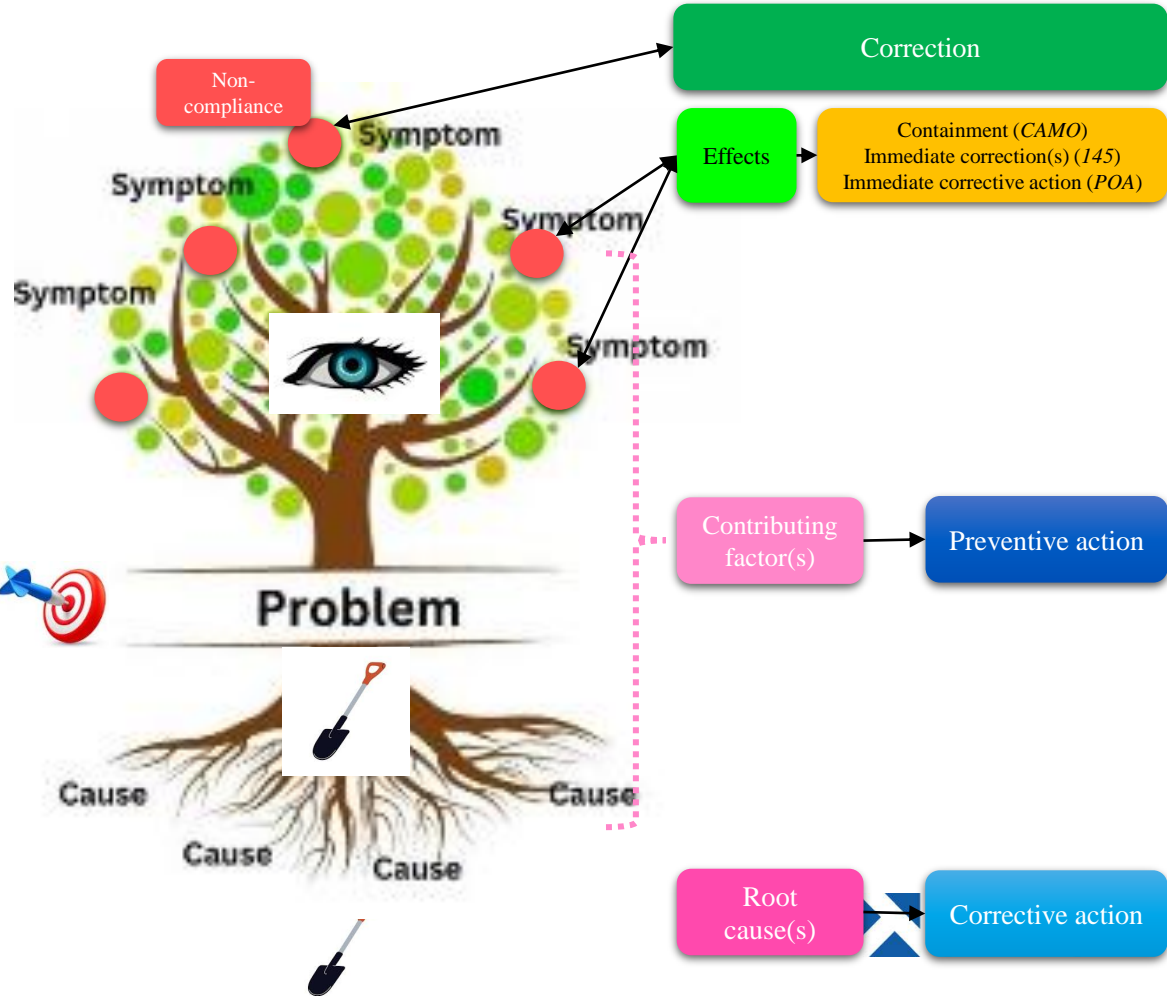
Non-compliance

Correction

Symptom

Symptom

Effects

Containment (*CAMO*)
Immediate correction(s) (*145*)
Immediate corrective action (*POA*)

Symptom

Symptom

Symptom

Contributing factor(s)

Preventive action

Problem

Cause

Cause

Cause

Cause

Root cause(s)

Corrective action